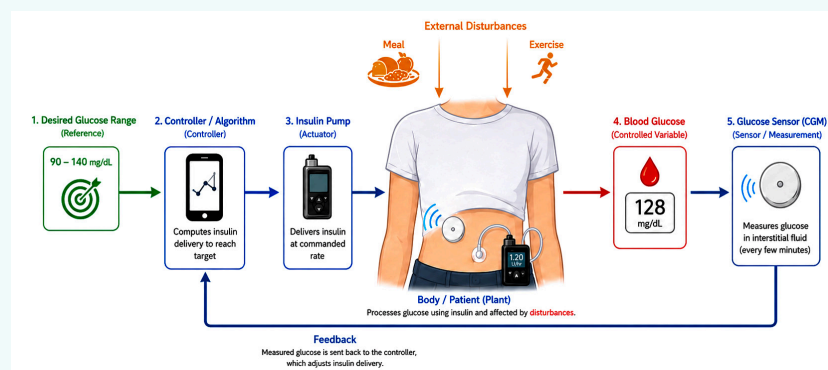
External Disturbances

Meal

Exercise

1. Desired Glucose Range
(Reference)

90 – 140 mg/dL

2. Controller / Algorithm
(Controller)

Computes insulin delivery to reach target

3. Insulin Pump
(Actuator)

Delivers insulin at commanded rate

1.20
U/hr

4. Blood Glucose
(Controlled Variable)

128
mg/dL

5. Glucose Sensor (CGM)
(Sensor / Measurement)

Measures glucose in interstitial fluid (every few minutes)

Body / Patient (Plant)
Processes glucose using insulin and affected by disturbances.

Feedback
Measured glucose is sent back to the controller, which adjusts insulin delivery.